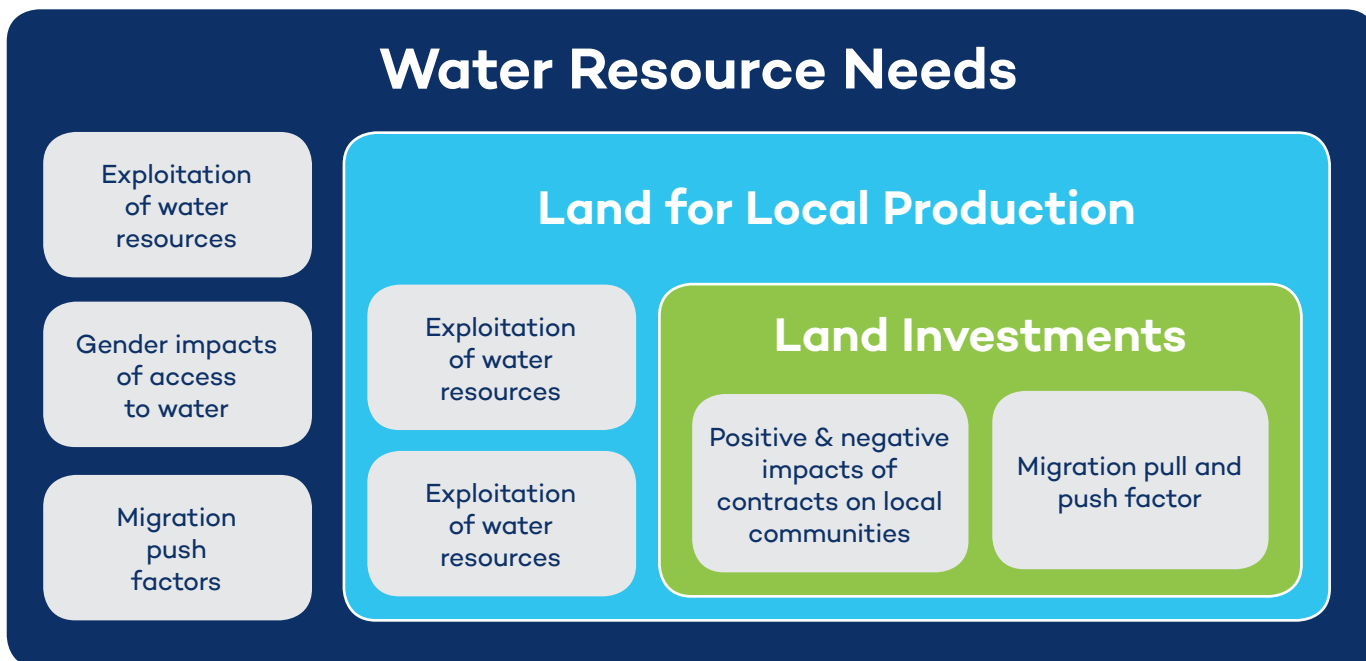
Water Resource Needs

Exploitation of water resources

Gender impacts of access to water

Migration push factors

Land for Local Production

Exploitation of water resources

Exploitation of water resources

Land Investments

Positive & negative impacts of contracts on local communities

Migration pull and push factor